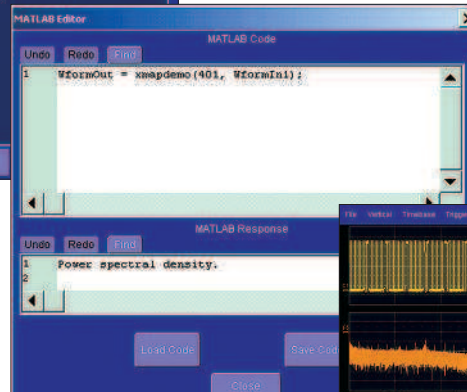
MATLAB Editor

MATLAB Code

Undo Redo Find

1 WformOut = xmapdemo(401, WformIn1);

MATLAB Response

Undo Redo Find

1 Power spectral density.
2

Load Code

Save Cod

Close

File Vertical Timebase Trigger